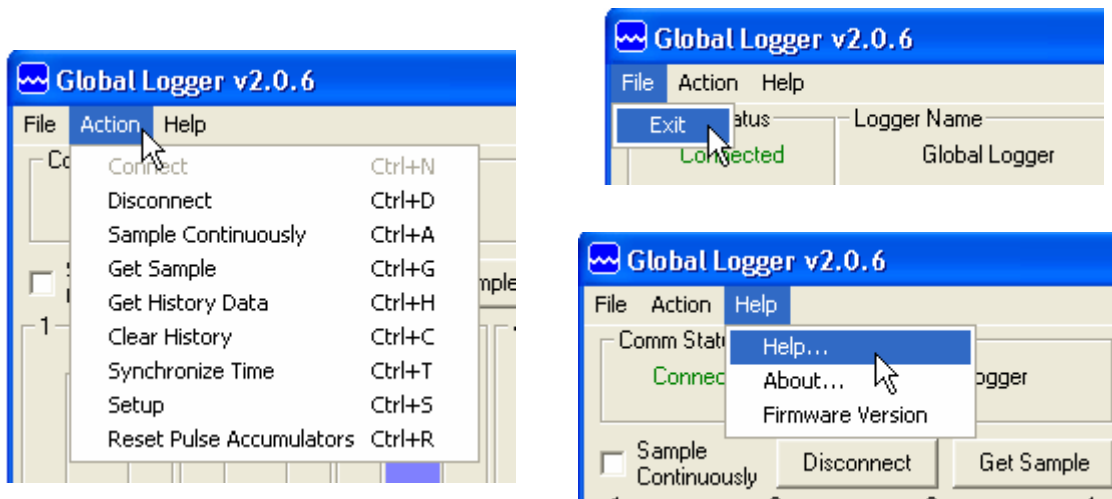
Global Logger v2.0.6

File Action Help

Co

Connect Ctrl+N
Disconnect Ctrl+D
Sample Continuously Ctrl+A
Get Sample Ctrl+G
Get History Data Ctrl+H
Clear History Ctrl+C
Synchronize Time Ctrl+T
Setup Ctrl+S
Reset Pulse Accumulators Ctrl+R

S
C

mple

1

Global Logger v2.0.6

File Action Help

Exit

atus

Logger Name

Connected

Global Logger

Global Logger v2.0.6

File Action Help

Comm Stat

Help...
About...
Firmware Version

Connec

ogger

Sample Continuously

Disconnect

Get Sample